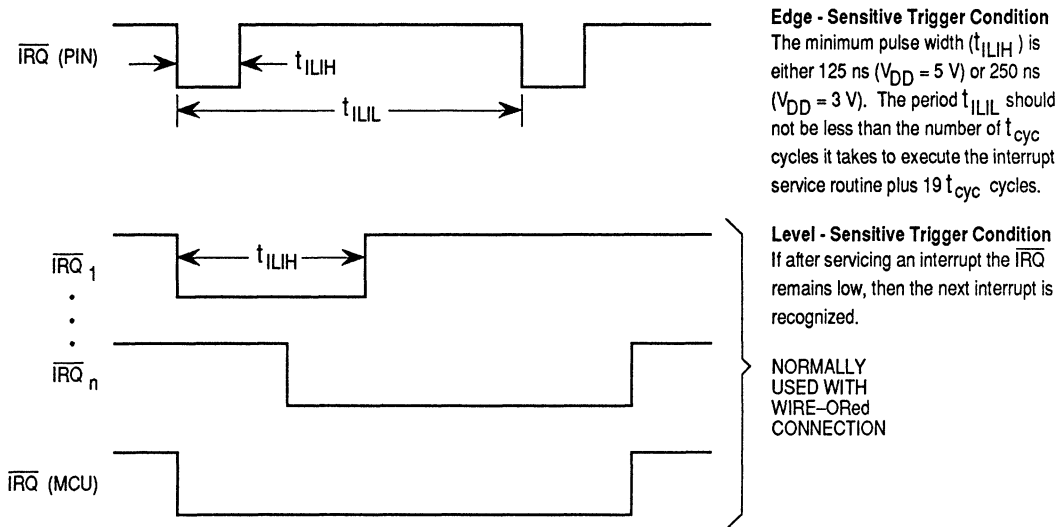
$\overline{IRQ}$ (PIN)

$t_{ILIH}$

$t_{ILIL}$

**Edge - Sensitive Trigger Condition**
The minimum pulse width ($t_{ILIH}$) is either 125 ns ($V_{DD}$ = 5 V) or 250 ns ($V_{DD}$ = 3 V). The period $t_{ILIL}$ should not be less than the number of $t_{cyc}$ cycles it takes to execute the interrupt service routine plus 19 $t_{cyc}$ cycles.

$\overline{IRQ}_1$

$t_{ILIH}$

$\overline{IRQ}_n$

$\overline{IRQ}$ (MCU)

**Level - Sensitive Trigger Condition**
If after servicing an interrupt the $\overline{IRQ}$ remains low, then the next interrupt is recognized.

NORMALLY USED WITH WIRE–ORed CONNECTION